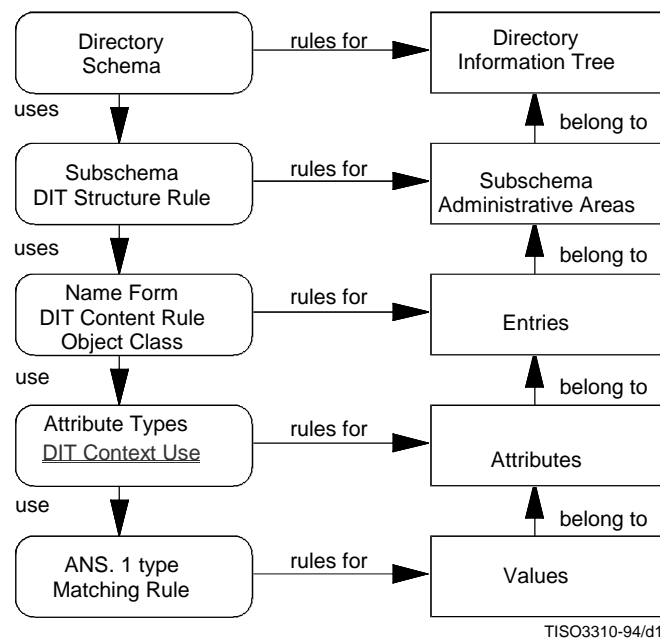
Directory Schema

rules for

Directory Information Tree

uses

belong to

Subschema DIT Structure Rule

rules for

Subschema Administrative Areas

uses

belong to

Name Form DIT Content Rule Object Class

rules for

Entries

use

belong to

Attribute Types DIT Context Use

rules for

Attributes

use

belong to

ANS. 1 type Matching Rule

rules for

Values

TISO3310-94/d1